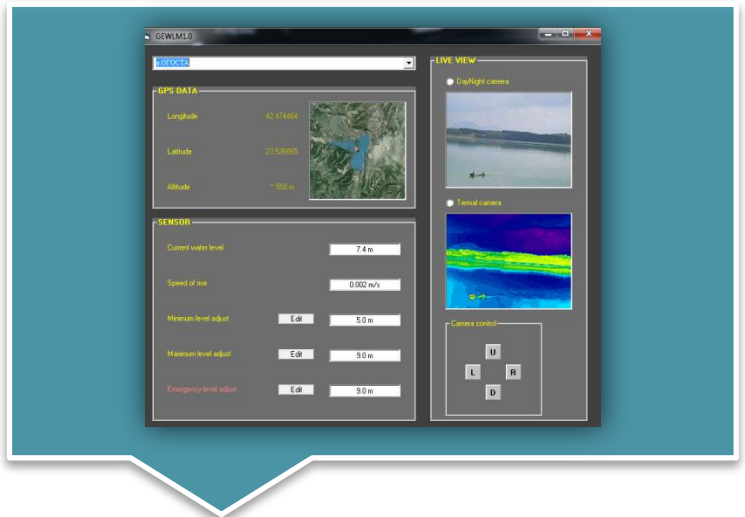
GEWLM1.0

s.OrocTA

GPS DATA

Longitude 42.474464

Latitude 23.526065

Altitude ~ 550 m

SENSOR

Current water level 7.4 m

Speed of rise 0.002 m/s

Minimum level adjust Edit 5.0 m

Maximum level adjust Edit 9.0 m

Emergency level adjust Edit 9.0 m

LIVE VIEW

DayNight camera

Termal camera

Camera control

U

L R

D